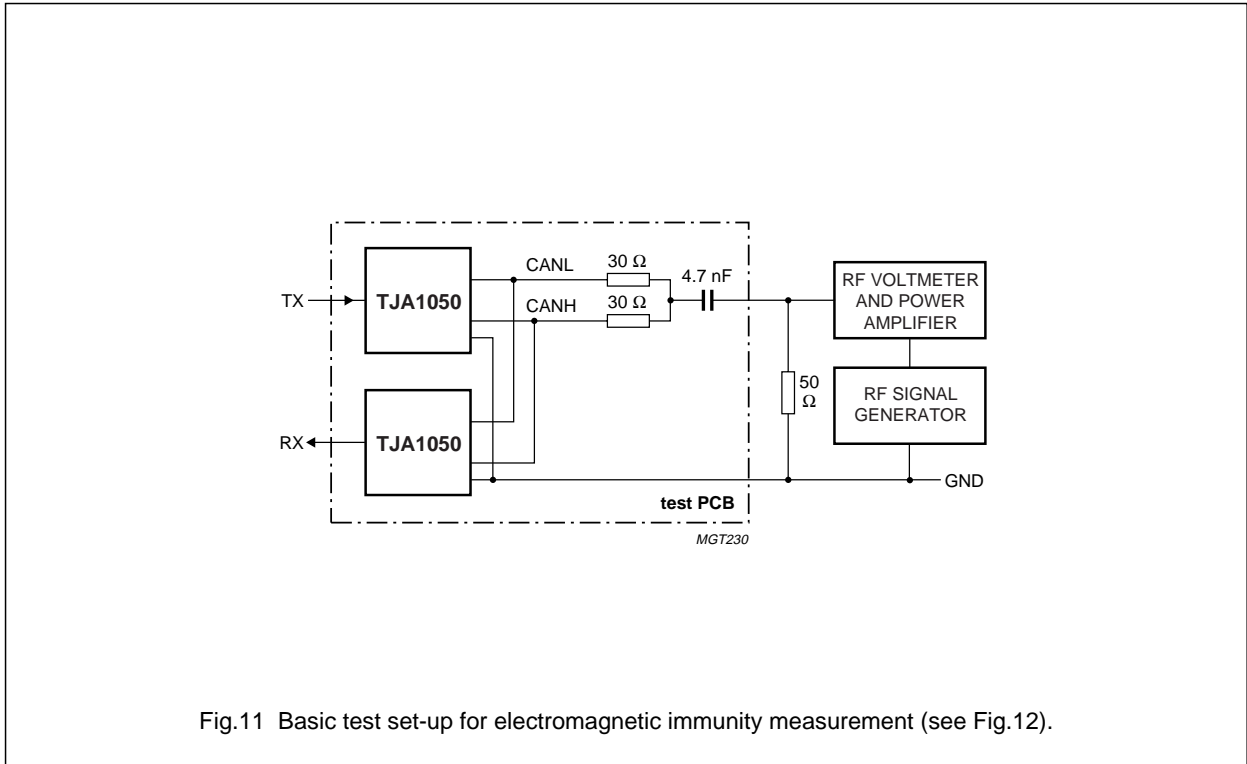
TX
TJA1050
CANL
30 Ω
4.7 nF
CANH
30 Ω
RF VOLTMETER AND POWER AMPLIFIER
50 Ω
RF SIGNAL GENERATOR
RX
TJA1050
GND
test PCB
MGT230

Fig.11 Basic test set-up for electromagnetic immunity measurement (see Fig.12).